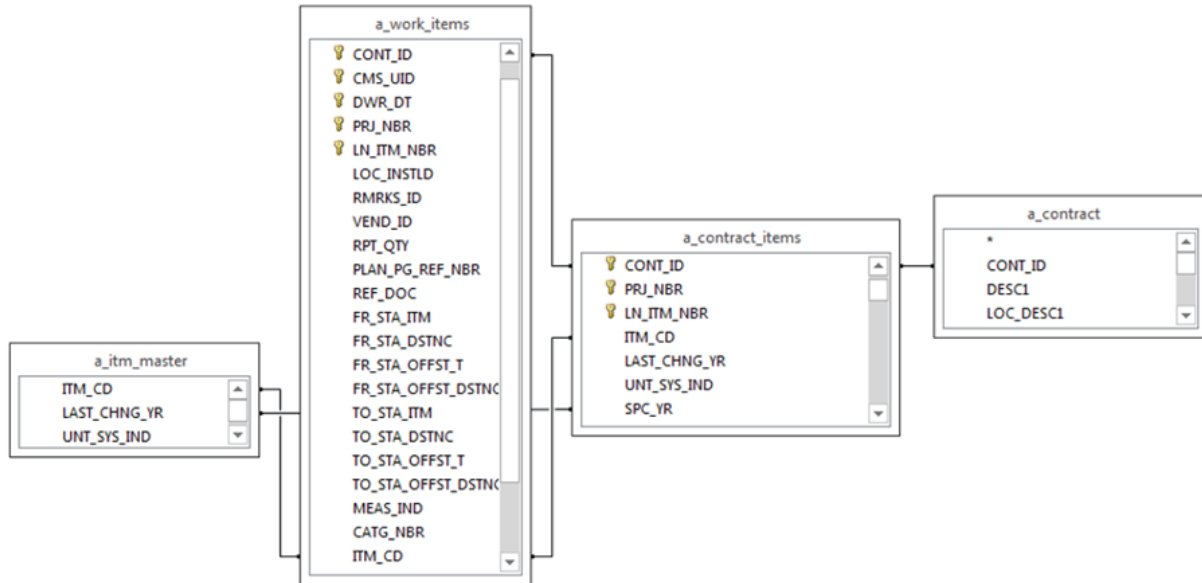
a_work_items

CONT_ID
CMS_UID
DWR_DT
PRJ_NBR
LN_ITM_NBR
LOC_INSTLD
RMRKS_ID
VEND_ID
RPT_QTY
PLAN_PG_REF_NBR
REF_DOC
FR_STA_ITM
FR_STA_DSTNC
FR_STA_OFFST_T
FR_STA_OFFST_DSTNC
TO_STA_ITM
TO_STA_DSTNC
TO_STA_OFFST_T
TO_STA_OFFST_DSTNC
MEAS_IND
CATG_NBR
ITM_CD

a_itm_master

ITM_CD
LAST_CHNG_YR
UNT_SYS_IND

a_contract_items

CONT_ID
PRJ_NBR
LN_ITM_NBR
ITM_CD
LAST_CHNG_YR
UNT_SYS_IND
SPC_YR

a_contract

*
CONT_ID
DESC1
LOC_DESC1